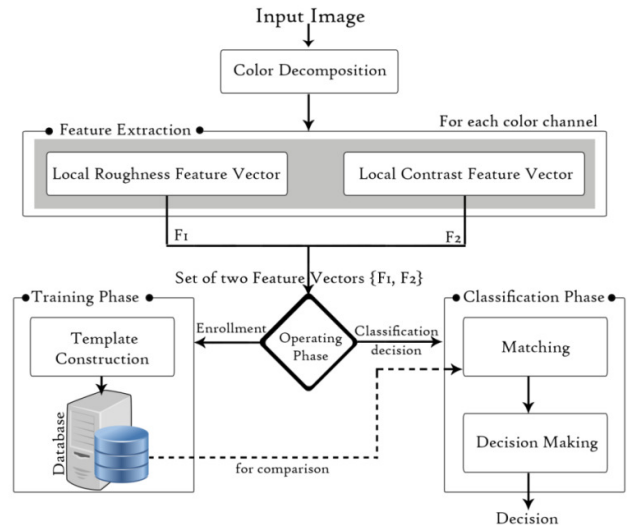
Input Image

Color Decomposition

Feature Extraction

For each color channel

Local Roughness Feature Vector

Local Contrast Feature Vector

F1

F2

Set of two Feature Vectors {F1, F2}

Training Phase

Template Construction

Enrollment

Operating Phase

Classification decision

Classification Phase

Matching

Database

Decision Making

for comparison

Decision